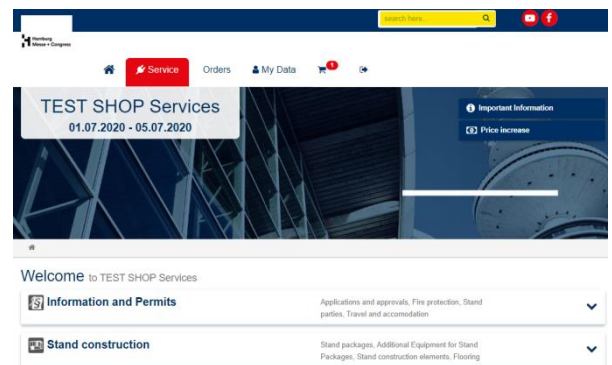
Hamburg Messe + Congress

search here...

Service Orders My Data 1

TEST SHOP Services
01.07.2020 - 05.07.2020

Important Information
Price increase

Welcome to TEST SHOP Services

Information and Permits
Applications and approvals, Fire protection, Stand parties, Travel and accomodation

Stand construction
Stand packages, Additional Equipment for Stand Packages, Stand construction elements, Flooring